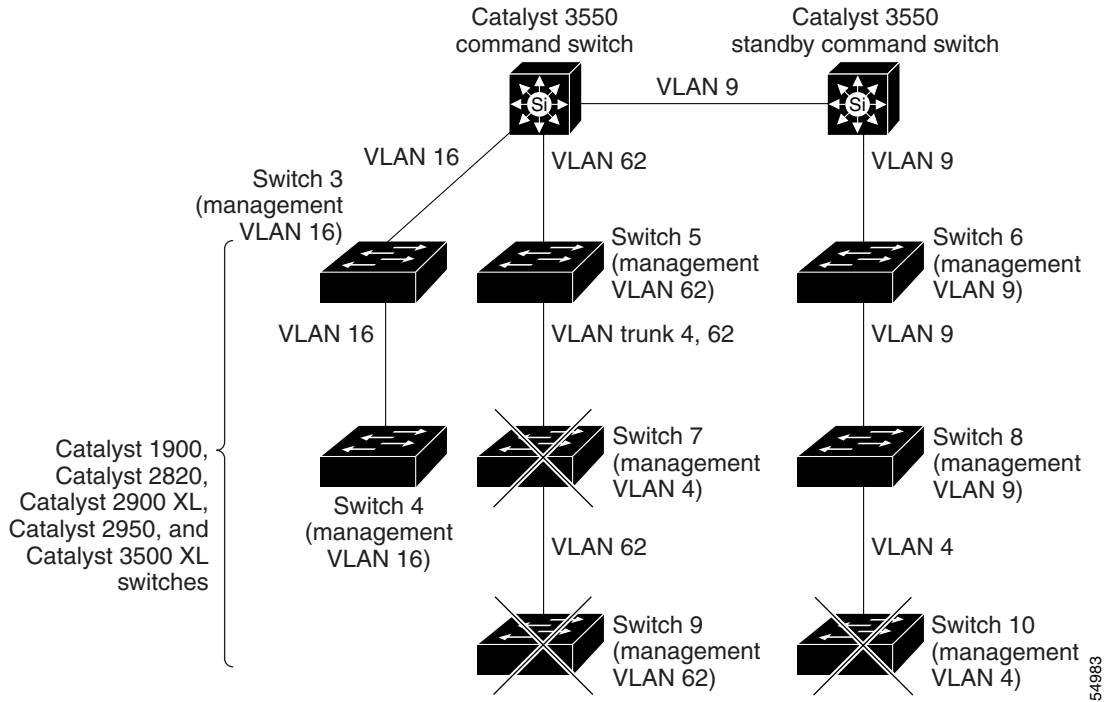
Catalyst 3550 command switch

Catalyst 3550 standby command switch

Si

Si

VLAN 9

VLAN 16

VLAN 62

VLAN 9

Switch 3 (management VLAN 16)

Switch 5 (management VLAN 62)

Switch 6 (management VLAN 9)

VLAN 16

VLAN trunk 4, 62

VLAN 9

Catalyst 1900, Catalyst 2820, Catalyst 2900 XL, Catalyst 2950, and Catalyst 3500 XL switches

Switch 7 (management VLAN 4)

Switch 8 (management VLAN 9)

Switch 4 (management VLAN 16)

VLAN 62

VLAN 4

Switch 9 (management VLAN 62)

Switch 10 (management VLAN 4)

54983